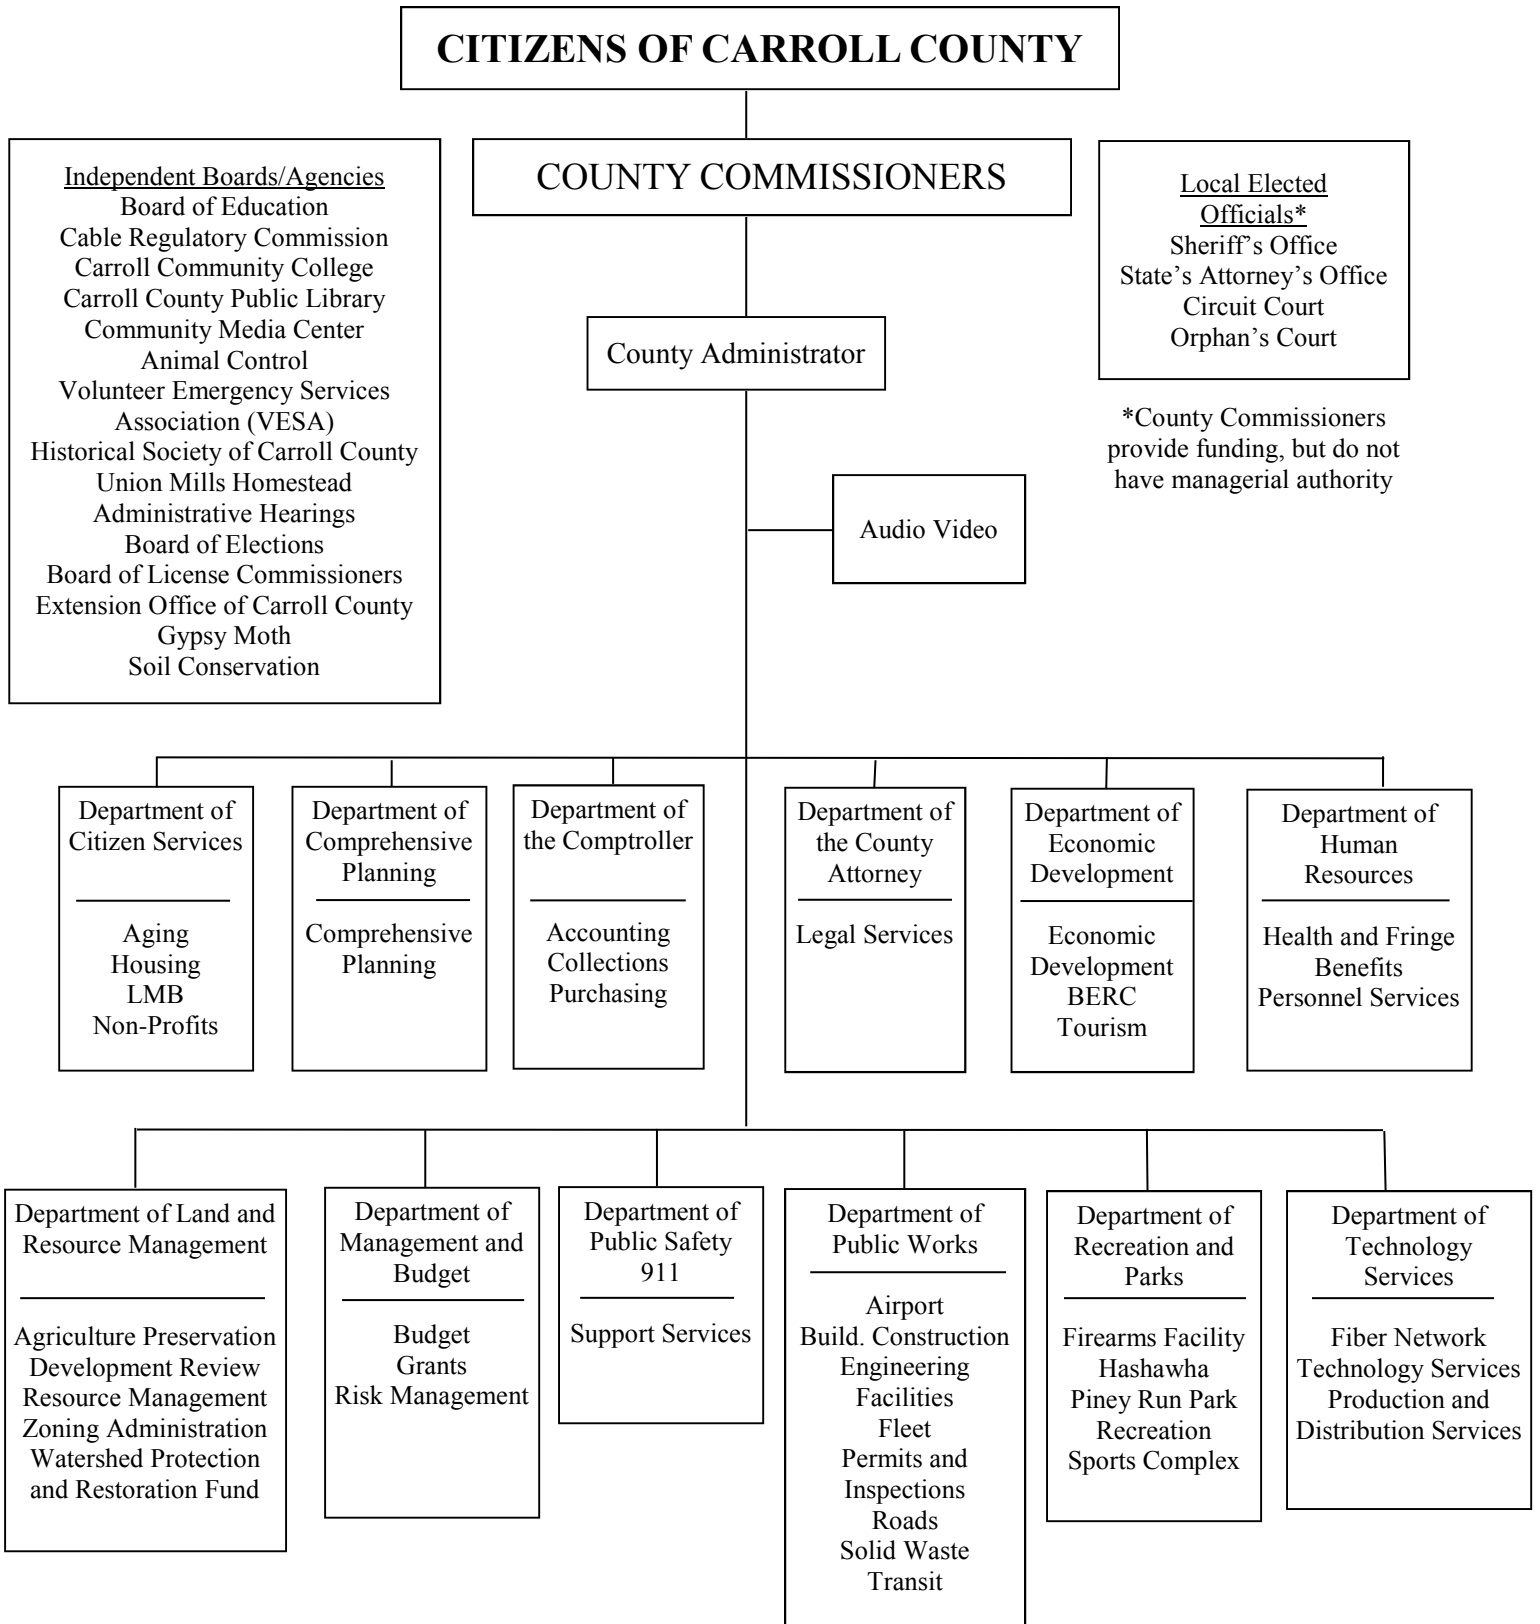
CITIZENS OF CARROLL COUNTY

Independent Boards/Agencies
Board of Education
Cable Regulatory Commission
Carroll Community College
Carroll County Public Library
Community Media Center
Animal Control
Volunteer Emergency Services Association (VESA)
Historical Society of Carroll County
Union Mills Homestead
Administrative Hearings
Board of Elections
Board of License Commissioners
Extension Office of Carroll County
Gypsy Moth
Soil Conservation

COUNTY COMMISSIONERS

Local Elected Officials*
Sheriff's Office
State's Attorney's Office
Circuit Court
Orphan's Court

*County Commissioners provide funding, but do not have managerial authority

County Administrator

Audio Video

Department of Citizen Services
Aging
Housing
LMB
Non-Profits

Department of Comprehensive Planning
Comprehensive Planning

Department of the Comptroller
Accounting
Collections
Purchasing

Department of the County Attorney
Legal Services

Department of Economic Development
Economic Development
BERC
Tourism

Department of Human Resources
Health and Fringe Benefits
Personnel Services

Department of Land and Resource Management
Agriculture Preservation
Development Review
Resource Management
Zoning Administration
Watershed Protection and Restoration Fund

Department of Management and Budget
Budget
Grants
Risk Management

Department of Public Safety 911
Support Services

Department of Public Works
Airport
Build. Construction
Engineering
Facilities
Fleet
Permits and Inspections
Roads
Solid Waste
Transit

Department of Recreation and Parks
Firearms Facility
Hashawha
Piney Run Park
Recreation
Sports Complex

Department of Technology Services
Fiber Network
Technology Services
Production and Distribution Services